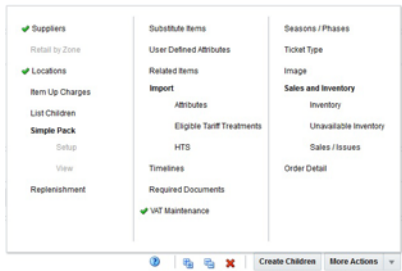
Suppliers
Retail by Zone
Locations
Item Up Charges
List Children
Simple Pack
Setup
View
Replenishment

Substitute Items
User Defined Attributes
Related Items
Import
Attributes
Eligible Tariff Treatments
HTS
Timelines
Required Documents
VAT Maintenance

Seasons / Phases
Ticket Type
Image
Sales and Inventory
Inventory
Unavailable Inventory
Sales / Issues
Order Detail

Create Children
More Actions